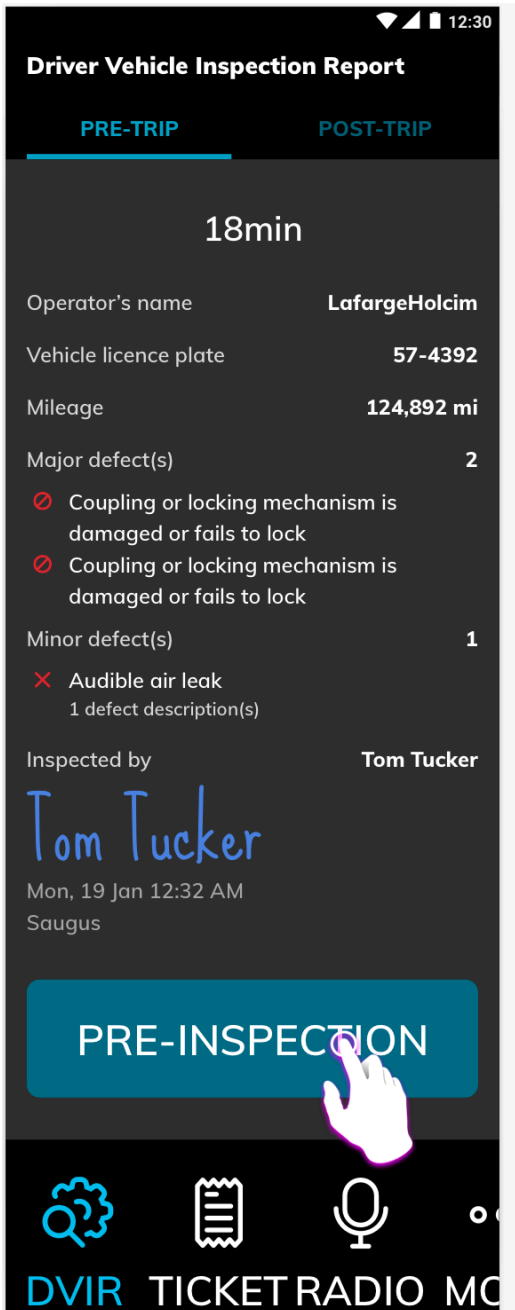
12:30

Driver Vehicle Inspection Report

PRE-TRIP

POST-TRIP

18min

Operator's name LafargeHolcim

Vehicle licence plate 57-4392

Mileage 124,892 mi

Major defect(s) 2

Coupling or locking mechanism is damaged or fails to lock

Coupling or locking mechanism is damaged or fails to lock

Minor defect(s) 1

Audible air leak
1 defect description(s)

Inspected by Tom Tucker

Tom Tucker

Mon, 19 Jan 12:32 AM
Saugus

PRE-INSPECTION

DVIR TICKET RADIO MO